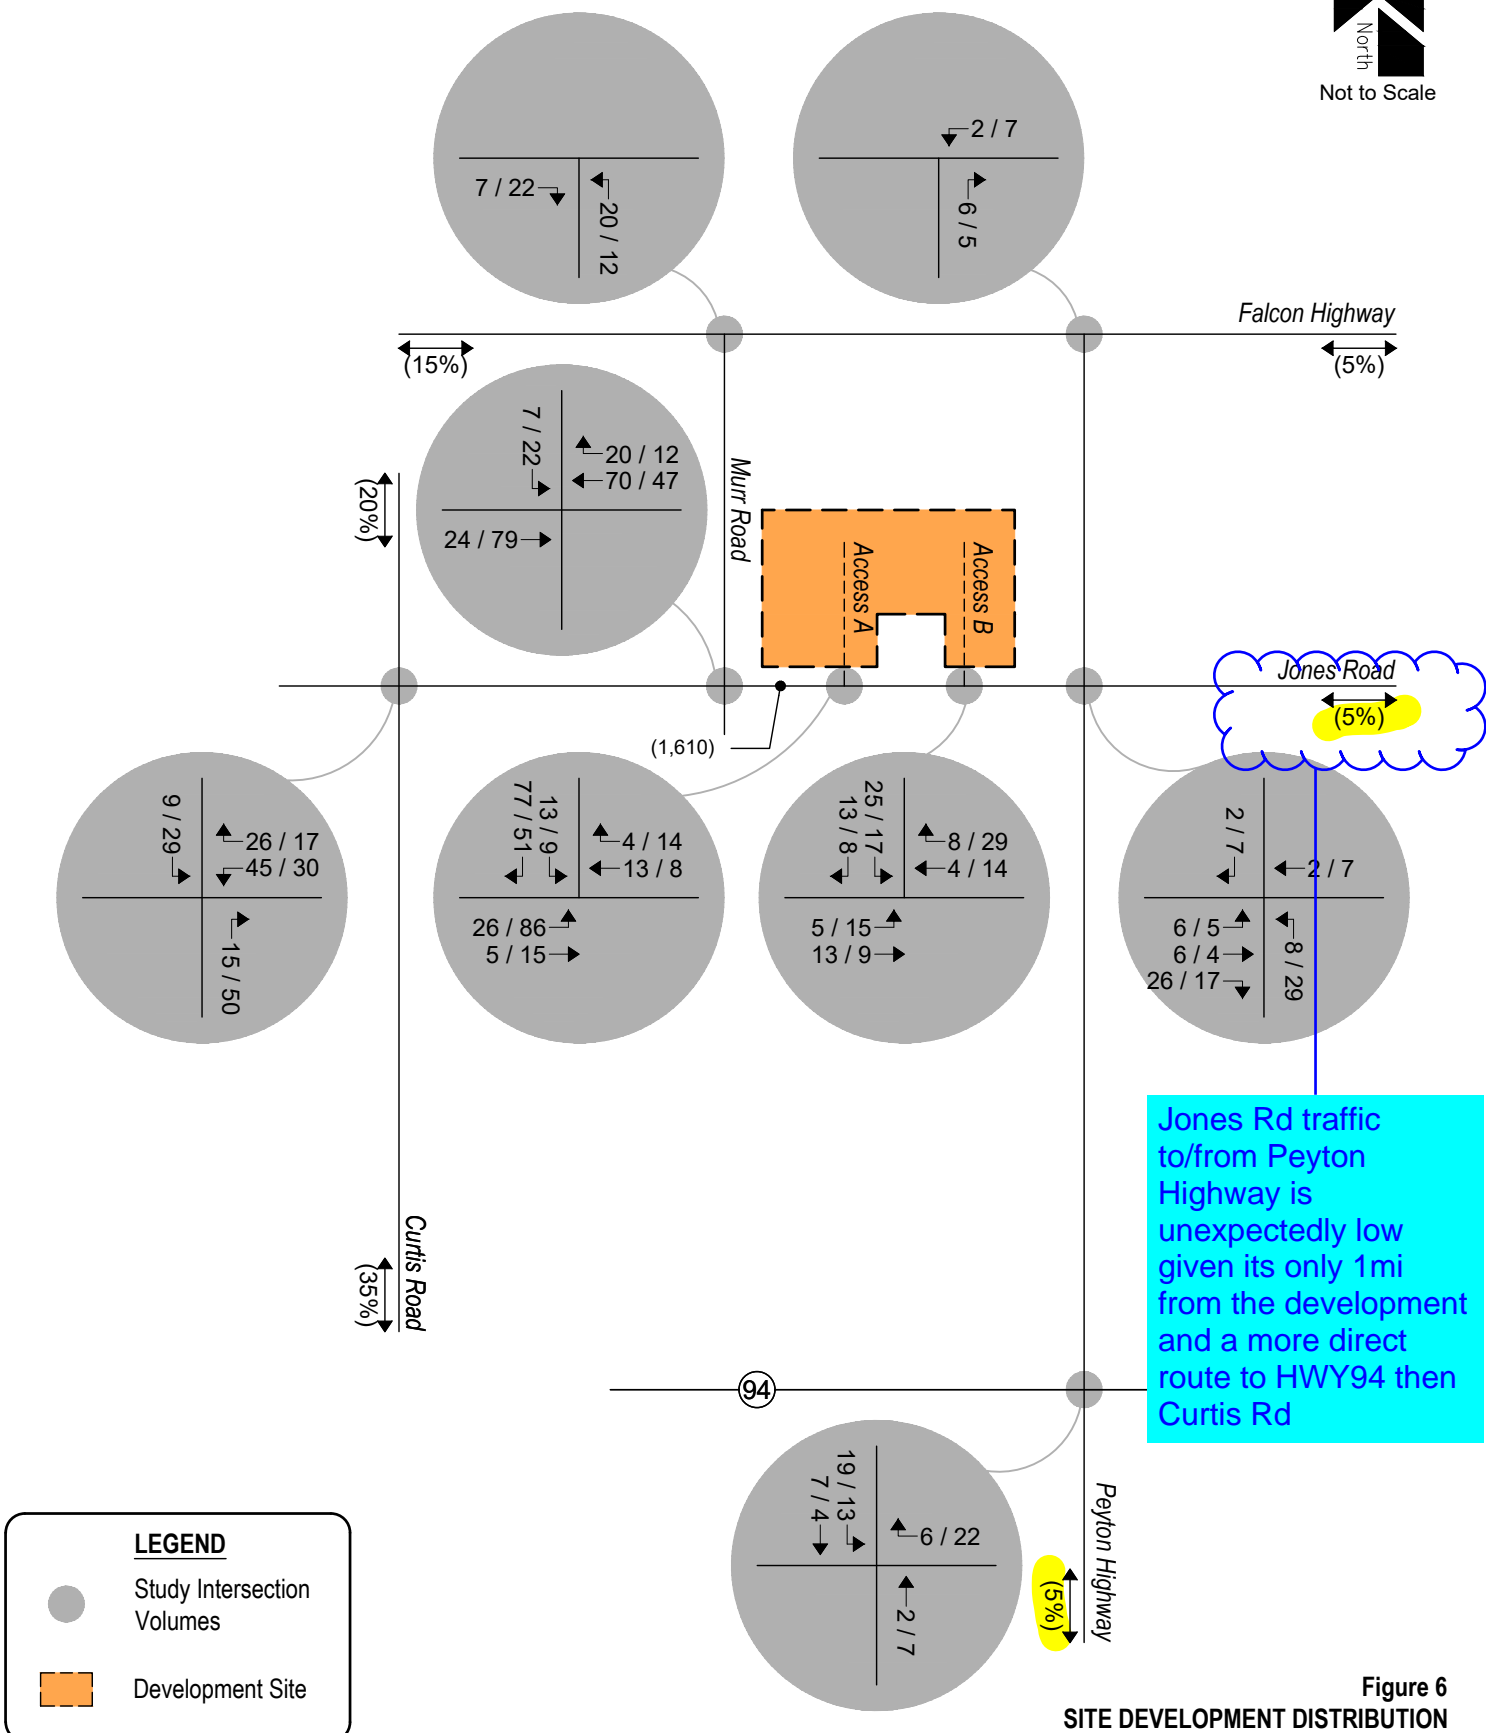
North
Not to Scale

7 / 22
20 / 12

2 / 7
6 / 5

Falcon Highway

(15%)

(5%)

7 / 22
20 / 12
70 / 47
24 / 79

(20%)

Murr Road

Access A

Access B

Jones Road

(5%)

(1,610)

9 / 29
26 / 17
45 / 30
15 / 50

77 / 51
13 / 9
4 / 14
13 / 8
26 / 86
5 / 15

25 / 17
13 / 8
8 / 29
4 / 14
5 / 15
13 / 9

2 / 7
2 / 7
6 / 5
6 / 4
26 / 17
8 / 29

Jones Rd traffic to/from Peyton Highway is unexpectedly low given its only 1mi from the development and a more direct route to HWY94 then Curtis Rd

Curtis Road

(35%)

94

19 / 13
7 / 4
6 / 22
2 / 7

(5%)

Peyton Highway

LEGEND
Study Intersection Volumes
Development Site

Figure 6
SITE DEVELOPMENT DISTRIBUTION